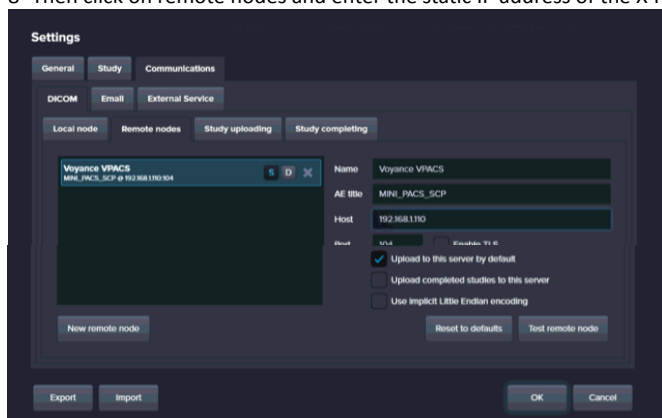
8 Then click on remote nodes and enter the static IP address of the X-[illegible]

Settings

General Study Communications

DICOM Email External Service

Local node Remote nodes Study uploading Study completing

Voyance VPACS
MINI_PACS_SCP @ 192.168.1.110:104

S D

Name Voyance VPACS

AE title MINI_PACS_SCP

Host 192.168.1.110

Port 104 Enable TLS

Upload to this server by default

Upload completed studies to this server

Use implicit Little Endian encoding

New remote node

Reset to defaults Test remote node

Export Import

OK Cancel